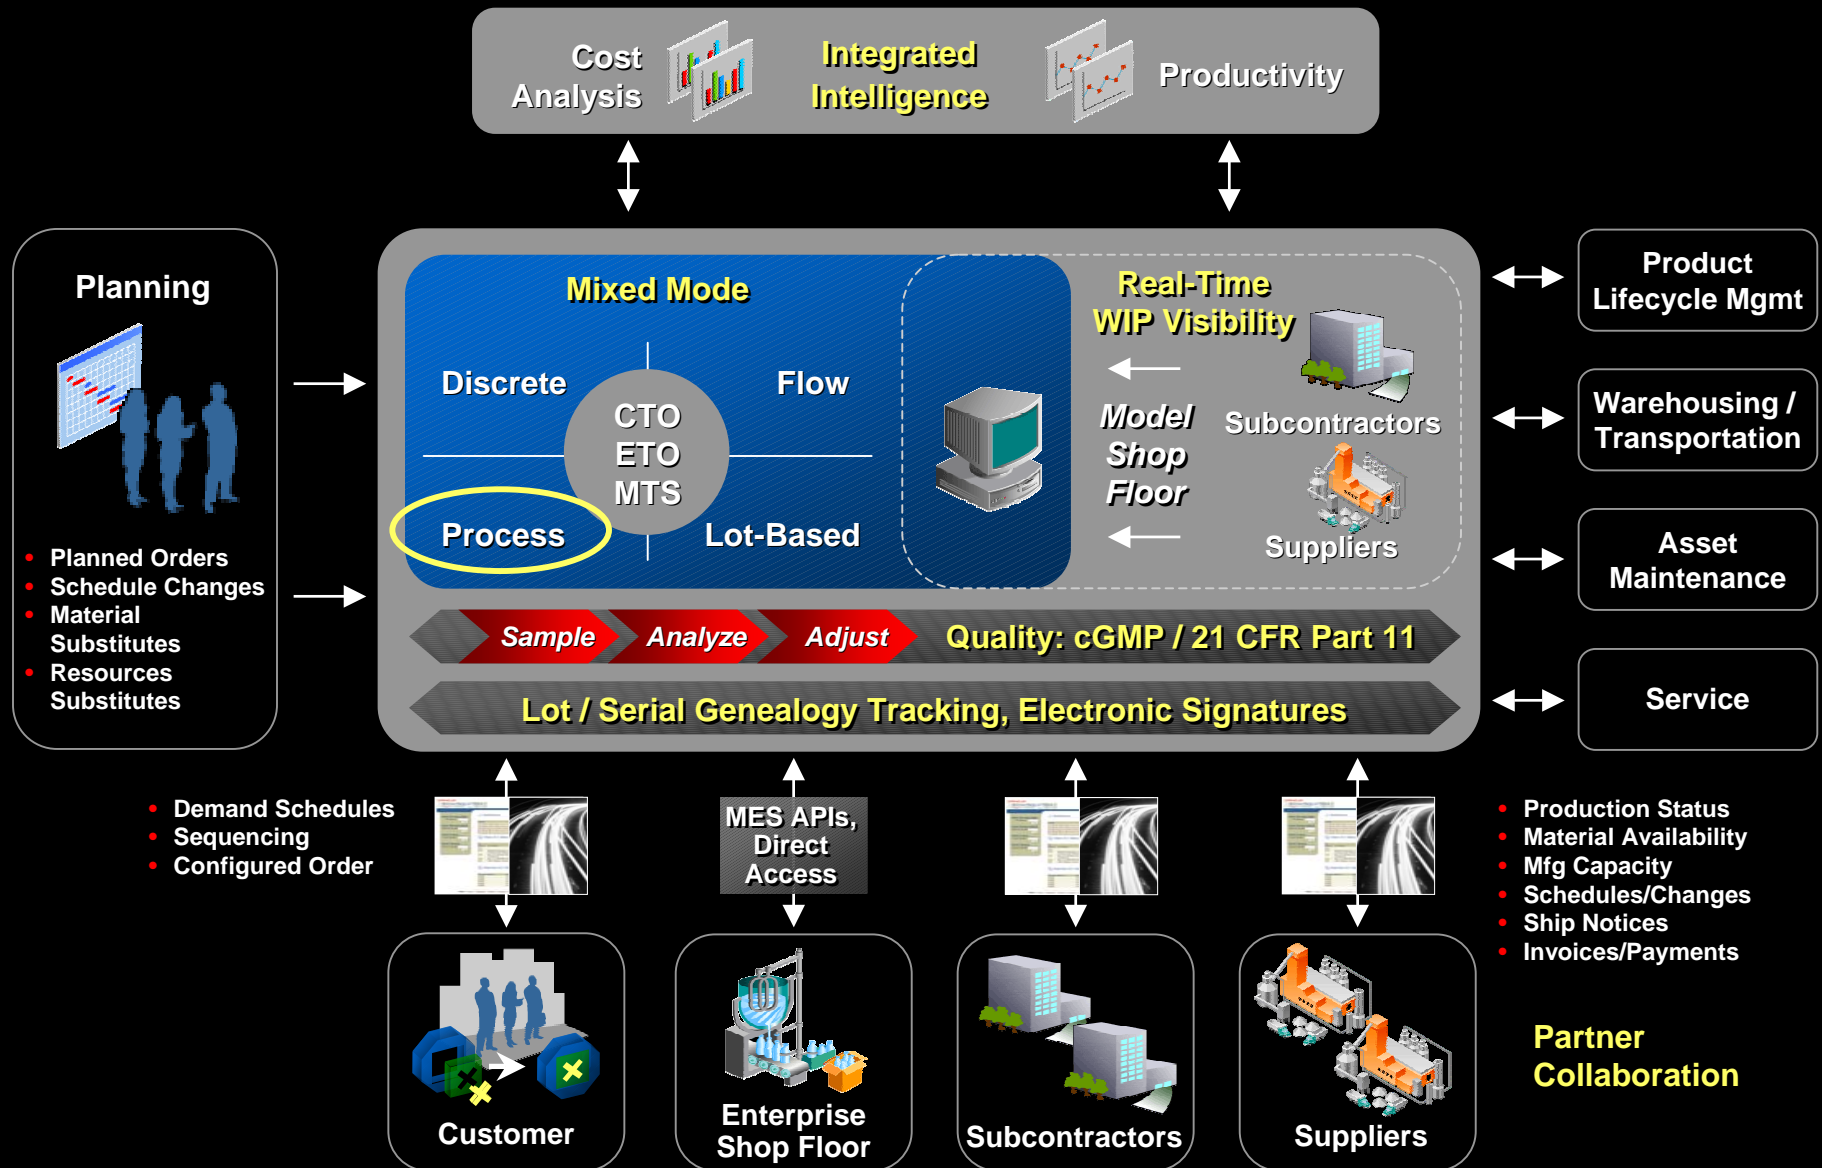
Cost Analysis

Integrated Intelligence

Productivity

Planning

- Planned Orders
- Schedule Changes
- Material Substitutes
- Resources Substitutes

Mixed Mode

Discrete

Flow

CTO
ETO
MTS

Process

Lot-Based

Real-Time WIP Visibility

Model Shop Floor

Subcontractors

Suppliers

Sample

Analyze

Adjust

Quality: cGMP / 21 CFR Part 11

Lot / Serial Genealogy Tracking, Electronic Signatures

Product Lifecycle Mgmt

Warehousing / Transportation

Asset Maintenance

Service

- Demand Schedules
- Sequencing
- Configured Order

MES APIs, Direct Access

- Production Status
- Material Availability
- Mfg Capacity
- Schedules/Changes
- Ship Notices
- Invoices/Payments

Customer

Enterprise Shop Floor

Subcontractors

Suppliers

Partner Collaboration